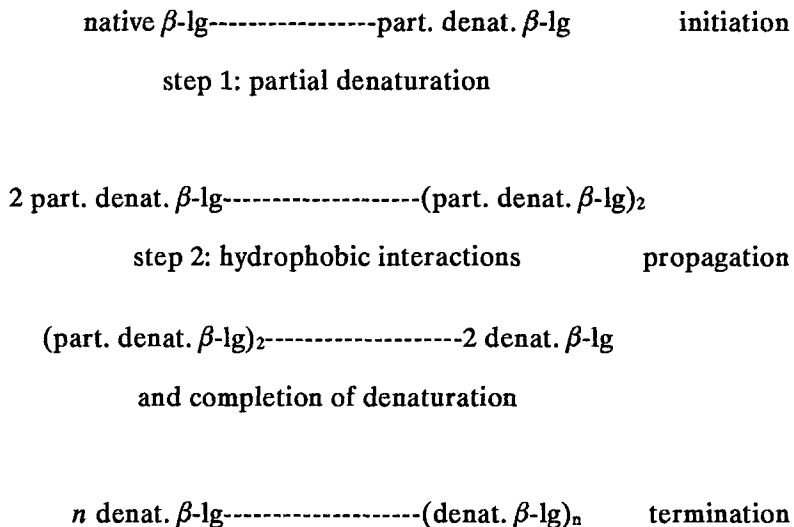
native $\beta$-lg-----------------part. denat. $\beta$-lg initiation

step 1: partial denaturation

2 part. denat. $\beta$-lg--------------------(part. denat. $\beta$-lg)$_2$

step 2: hydrophobic interactions propagation

(part. denat. $\beta$-lg)$_2$--------------------2 denat. $\beta$-lg

and completion of denaturation

$n$ denat. $\beta$-lg--------------------(denat. $\beta$-lg)$_n$ termination